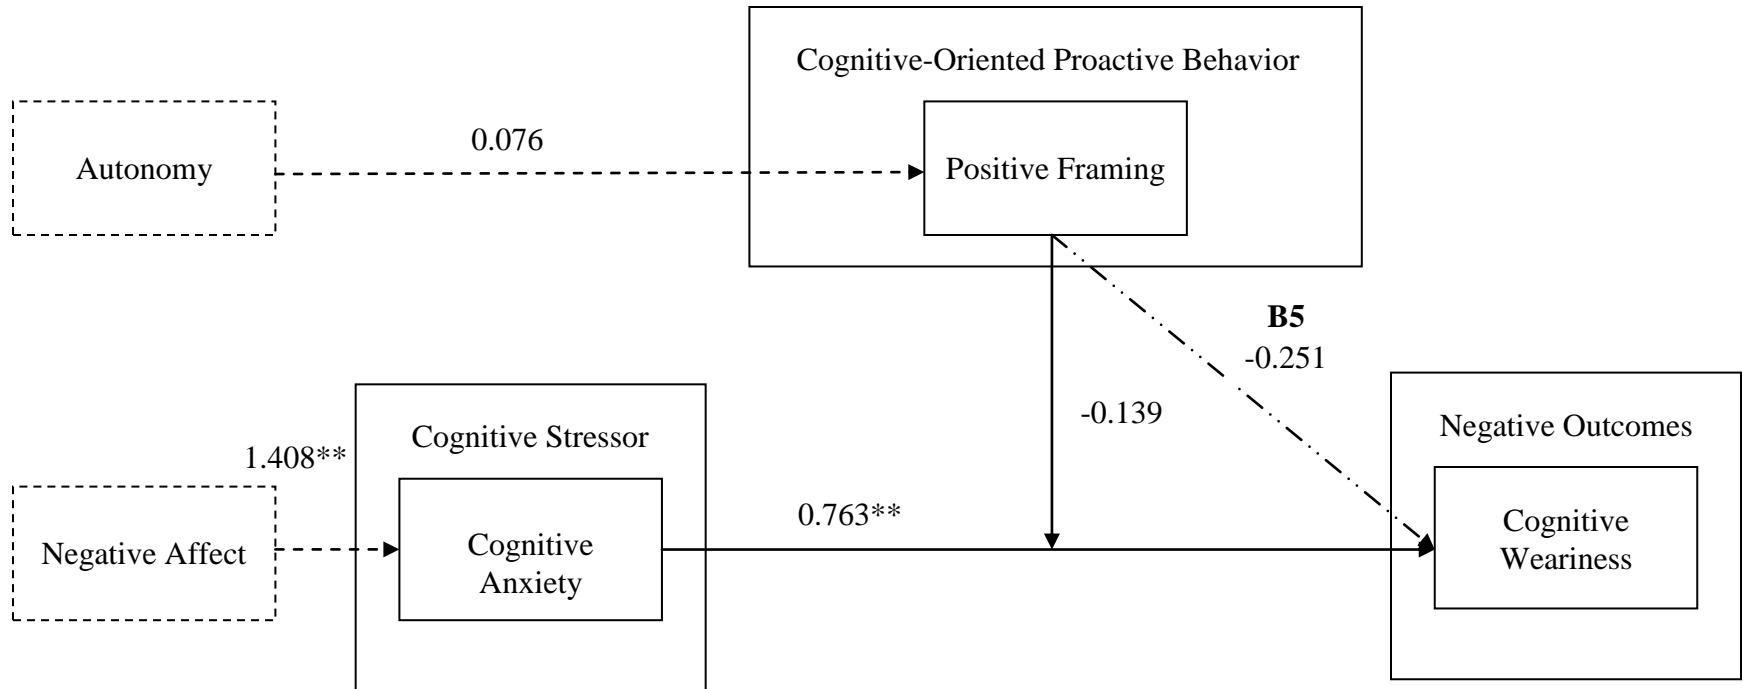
Cognitive-Oriented Proactive Behavior

Autonomy

0.076

Positive Framing

B5

-0.251

-0.139

Negative Outcomes

Cognitive Stressor

1.408**

Negative Affect

Cognitive Anxiety

0.763**

Cognitive Weariness